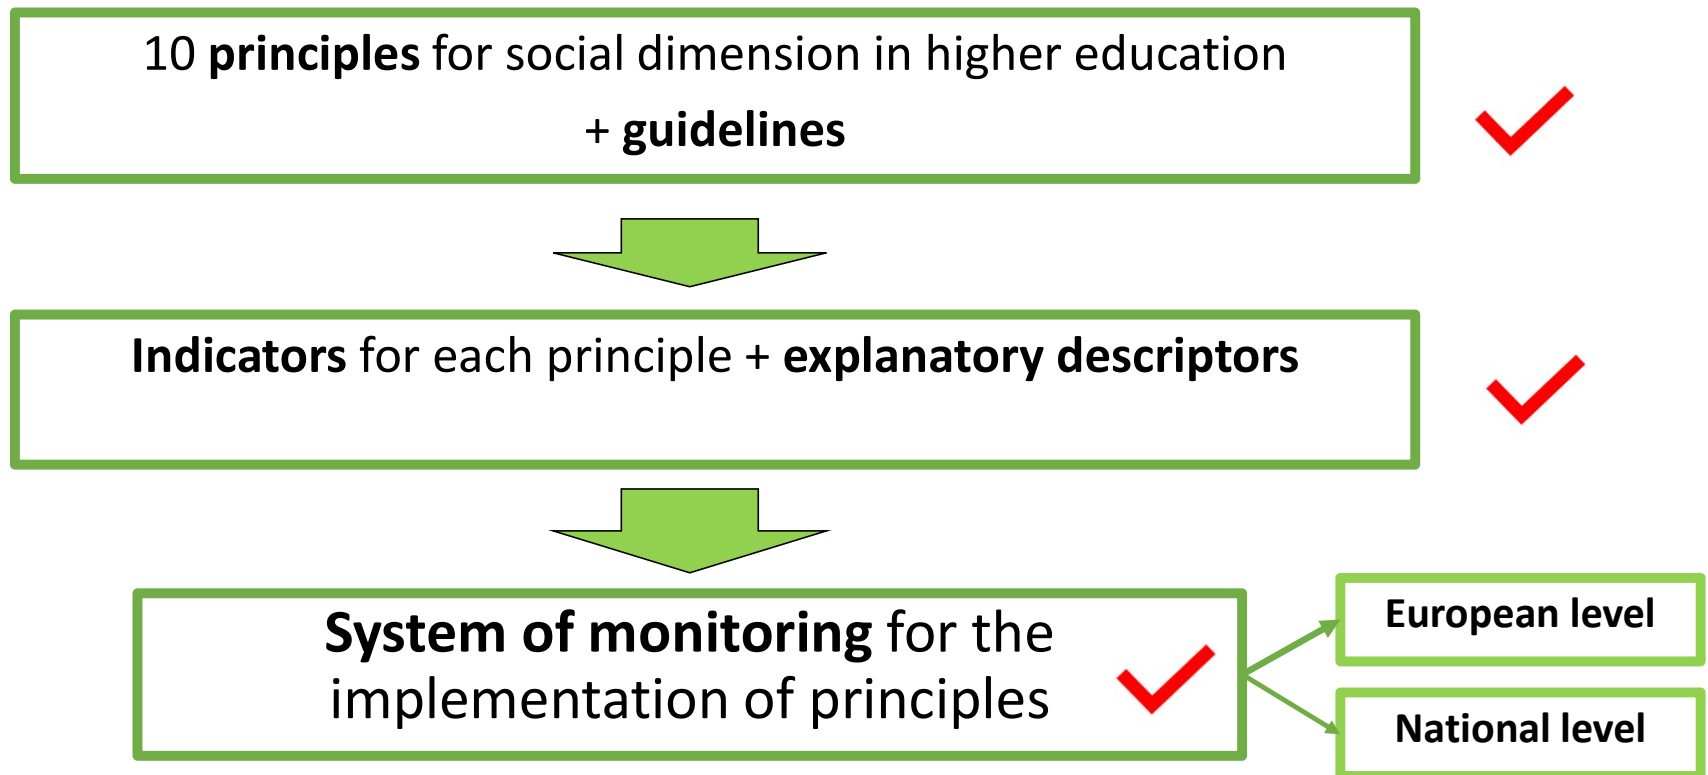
10 principles for social dimension in higher education
+ guidelines

Indicators for each principle + explanatory descriptors

System of monitoring for the implementation of principles

European level

National level